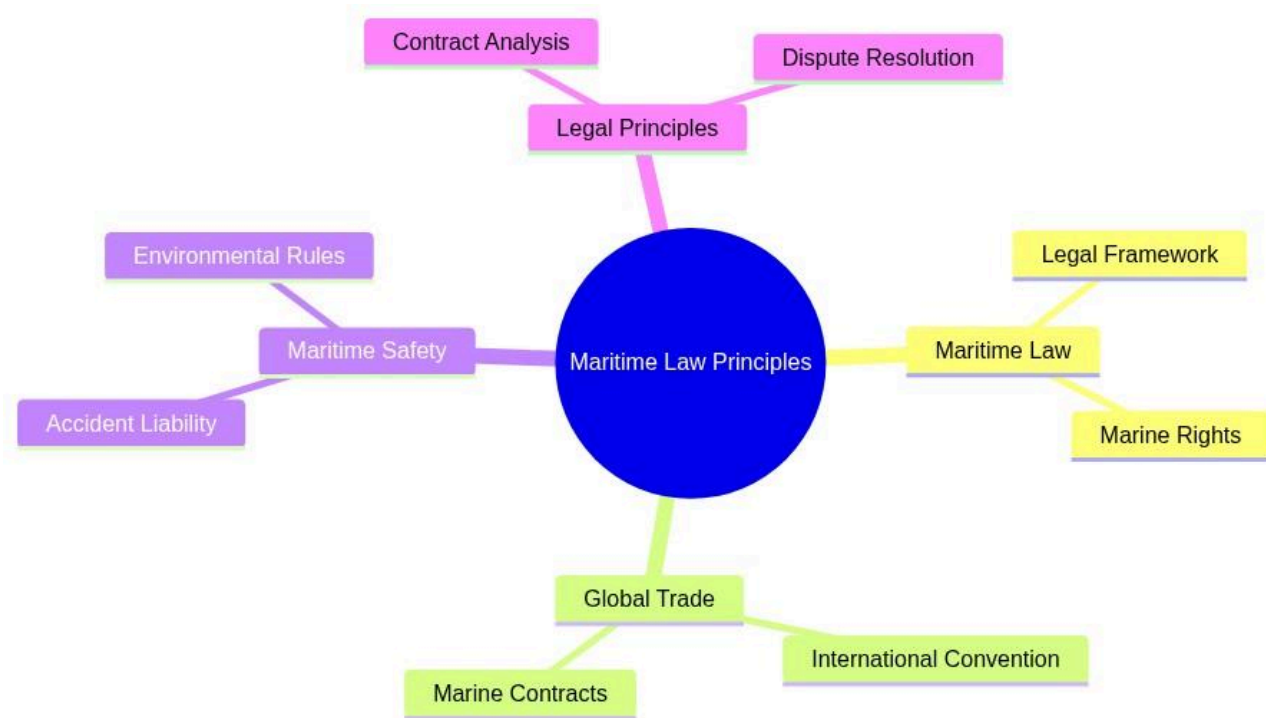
Contract Analysis

Dispute Resolution

Legal Principles

Environmental Rules

Maritime Safety

Accident Liability

Maritime Law Principles

Legal Framework

Maritime Law

Marine Rights

Global Trade

International Convention

Marine Contracts